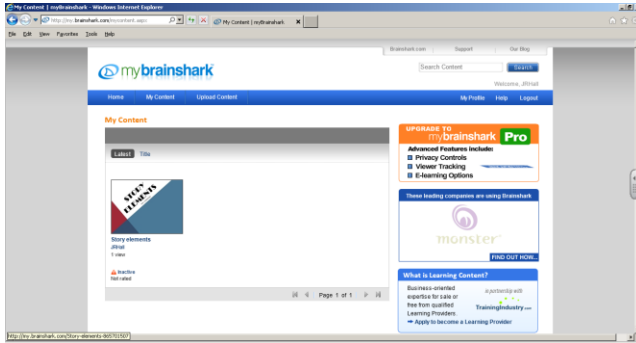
My Content | myBrainshark - Windows Internet Explorer

http://my.brainshark.com/mycontent.aspx

My Content | myBrainshark

File Edit View Favorites Tools Help

Brainshark.com Support Our Blog

mybrainshark

Search Content Search

Welcome, JRnall

Home My Content Upload Content My Profile Help Logout

My Content

Latest Title

STORY ELEMENTS

Story elements
JRnall
1 view

Inactive
Not rated

Page 1 of 1

UPGRADE TO mybrainshark Pro

Advanced Features include:
Privacy Controls
Viewer Tracking
E-learning Options

These leading companies are using Brainshark

monster

FIND OUT HOW...

What is Learning Content?

Business-oriented expertise for sale or free from qualified Learning Providers.

in partnership with TrainingIndustry.com

Apply to become a Learning Provider

http://my.brainshark.com/Story-elements-905701507